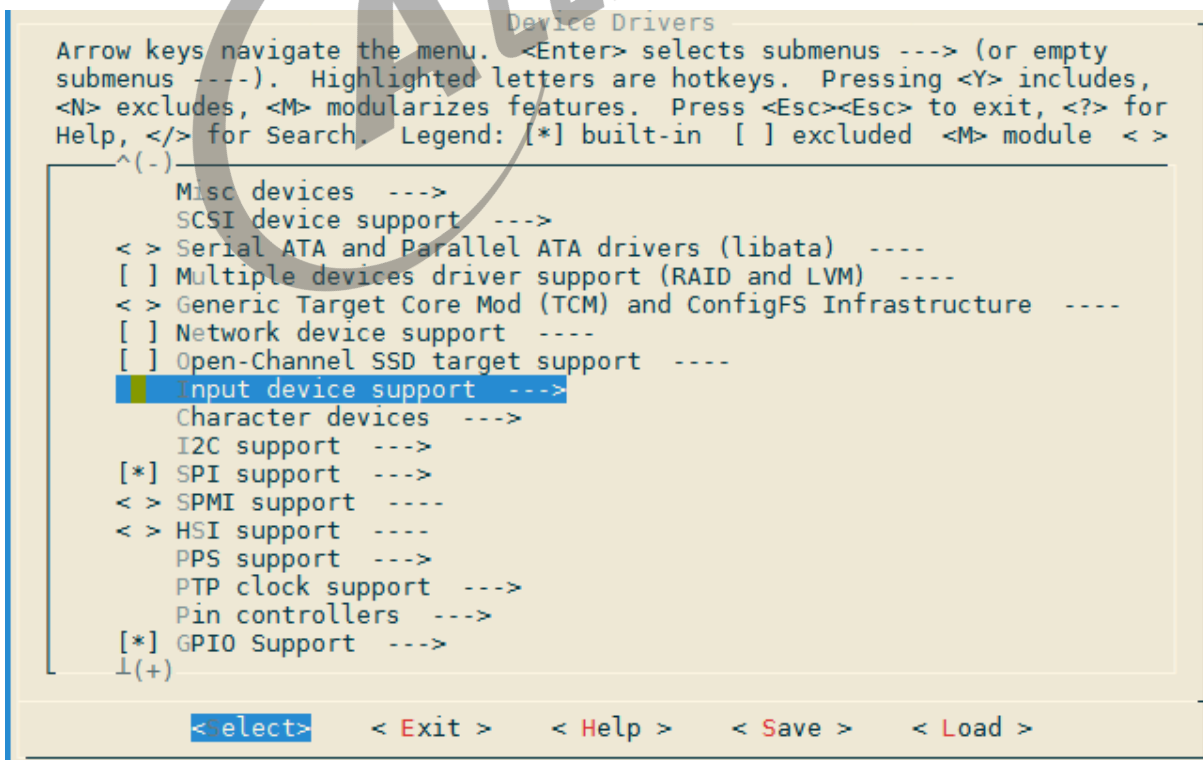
Device Drivers

Arrow keys navigate the menu. <Enter> selects submenus ---> (or empty submenus ----). Highlighted letters are hotkeys. Pressing <Y> includes, <N> excludes, <M> modularizes features. Press <Esc><Esc> to exit, <?> for Help, </> for Search. Legend: [*] built-in [ ] excluded <M> module < >

^(-)
Misc devices --->
SCSI device support --->
< > Serial ATA and Parallel ATA drivers (libata) ----
[ ] Multiple devices driver support (RAID and LVM) ----
< > Generic Target Core Mod (TCM) and ConfigFS Infrastructure ----
[ ] Network device support ----
[ ] Open-Channel SSD target support ----
Input device support --->
Character devices --->
I2C support --->
[*] SPI support --->
< > SPMI support ----
< > HSI support ----
PPS support --->
PTP clock support --->
Pin controllers --->
[*] GPIO Support --->
⊥(+)

<Select> < Exit > < Help > < Save > < Load >